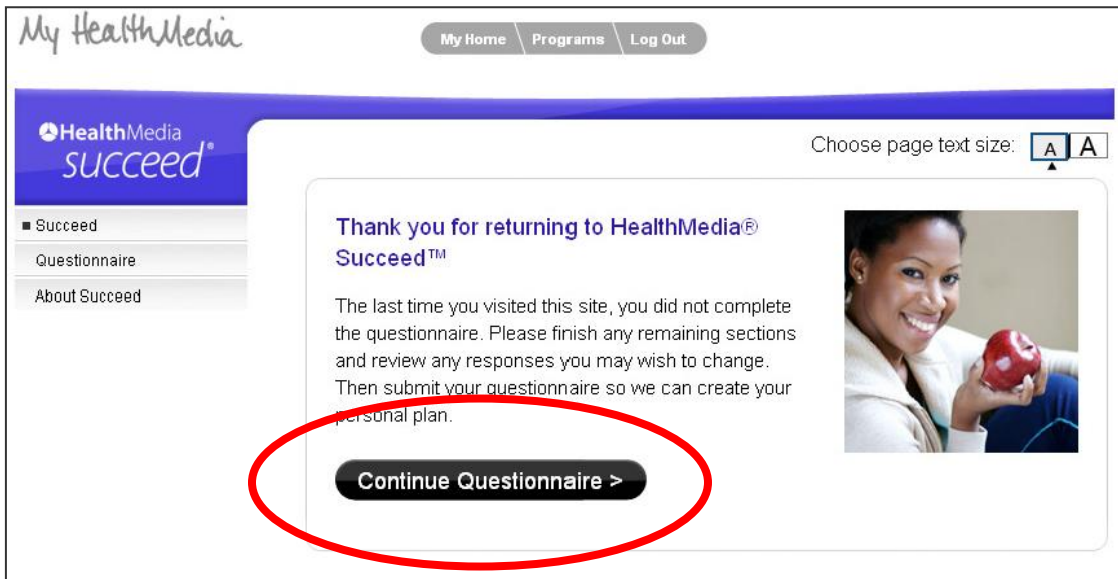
My HealthMedia

My Home | Programs | Log Out

HealthMedia succeed®

Choose page text size: A A

■ Succeed
Questionnaire
About Succeed

Thank you for returning to HealthMedia® Succeed™

The last time you visited this site, you did not complete the questionnaire. Please finish any remaining sections and review any responses you may wish to change. Then submit your questionnaire so we can create your personal plan.

Continue Questionnaire >